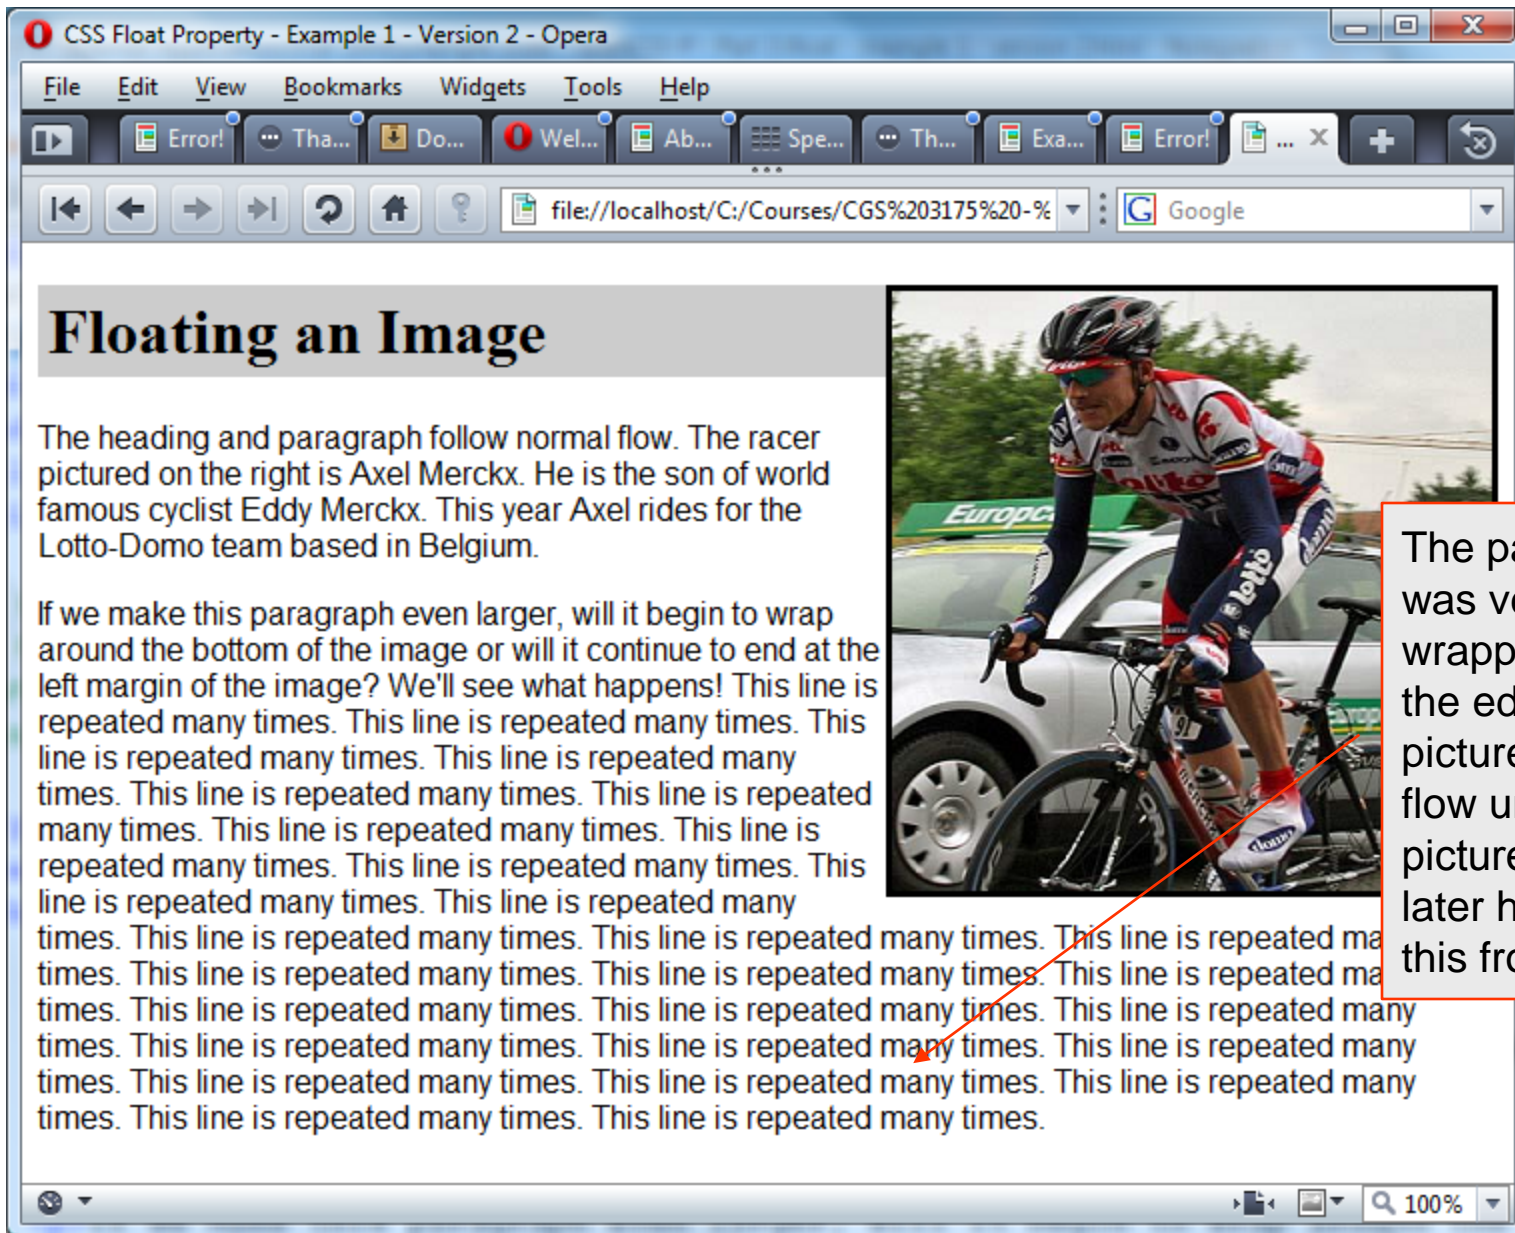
CSS Float Property - Example 1 - Version 2 - Opera

File Edit View Bookmarks Widgets Tools Help

Error! Tha... Do... Wel... Ab... Spe... Th... Exa... Error! ...

file://localhost/C:/Courses/CGS%203175%20-%

Google

Floating an Image

The heading and paragraph follow normal flow. The racer pictured on the right is Axel Merckx. He is the son of world famous cyclist Eddy Merckx. This year Axel rides for the Lotto-Domo team based in Belgium.

If we make this paragraph even larger, will it begin to wrap around the bottom of the image or will it continue to end at the left margin of the image? We'll see what happens! This line is repeated many times. This line is repeated many times. This line is repeated many times. This line is repeated many times. This line is repeated many times. This line is repeated many times. This line is repeated many times. This line is repeated many times. This line is repeated many times. This line is repeated many times. This line is repeated many times. This line is repeated many times. This line is repeated many times. This line is repeated ma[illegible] times. This line is repeated many times. This line is repeated many times. This line is repeated ma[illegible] times. This line is repeated many times. This line is repeated many times. This line is repeated many times. This line is repeated many times. This line is repeated many times. This line is repeated many times. This line is repeated many times. This line is repeated many times. This line is repeated many times. This line is repeated many times. This line is repeated many times.

The pa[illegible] was ve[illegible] wrapp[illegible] the ed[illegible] picture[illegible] flow u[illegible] picture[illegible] later h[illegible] this fro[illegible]

100%